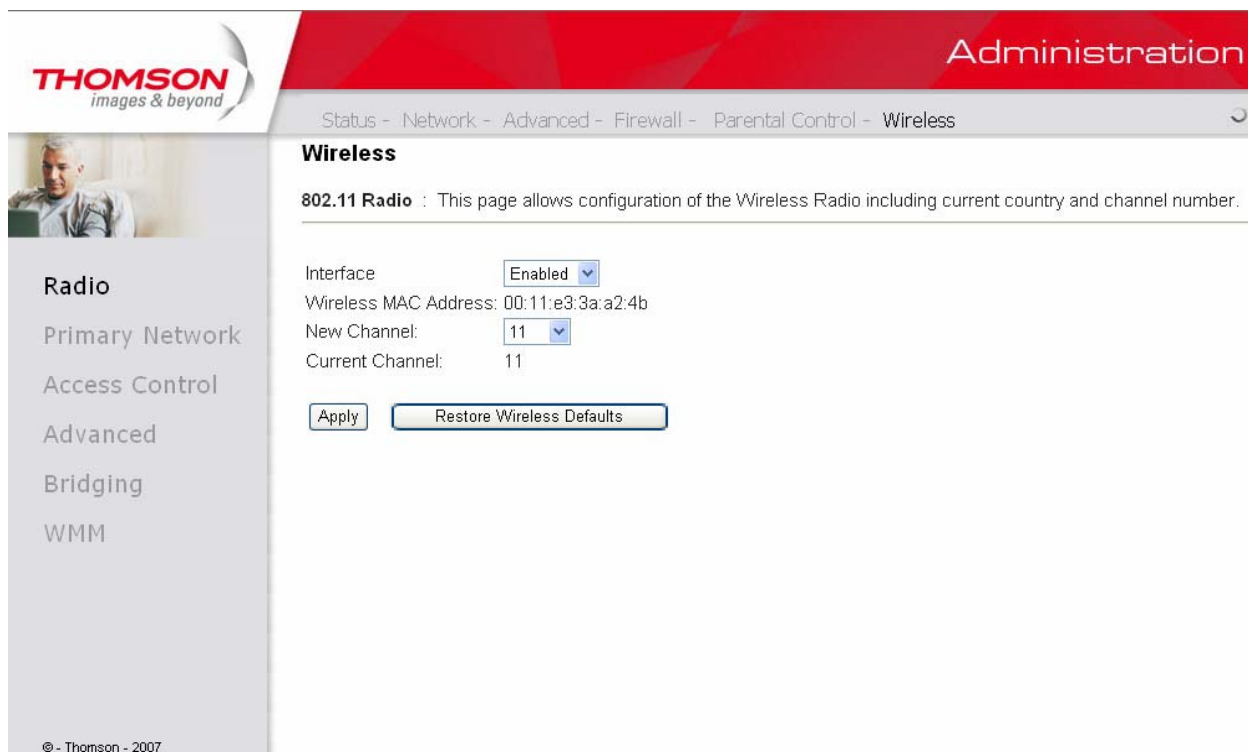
THOMSON
images & beyond

Administration

Status - Network - Advanced - Firewall - Parental Control - Wireless

Wireless

**802.11 Radio** : This page allows configuration of the Wireless Radio including current country and channel number.

Radio
Primary Network
Access Control
Advanced
Bridging
WMM

Interface Enabled
Wireless MAC Address: 00:11:e3:3a:a2:4b
New Channel: 11
Current Channel: 11

Apply
Restore Wireless Defaults

© - Thomson - 2007